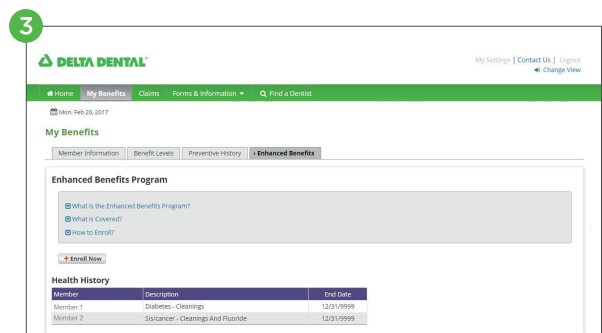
3

DELTA DENTAL®

My Settings | Contact Us | Logout
Change View

Home My Benefits Claims Forms & Information Find a Dentist

Mon. Feb 20, 2017

My Benefits

Member Information Benefit Levels Preventive History › Enhanced Benefits

Enhanced Benefits Program

What is the Enhanced Benefits Program?
What is Covered?
How to Enroll?

+ Enroll Now

Health History

| Member | Description | End Date |
|---|---|---|
| Member 1 | Diabetes - Cleanings | 12/31/9999 |
| Member 2 | Sis/cancer - Cleanings And Fluoride | 12/31/9999 |